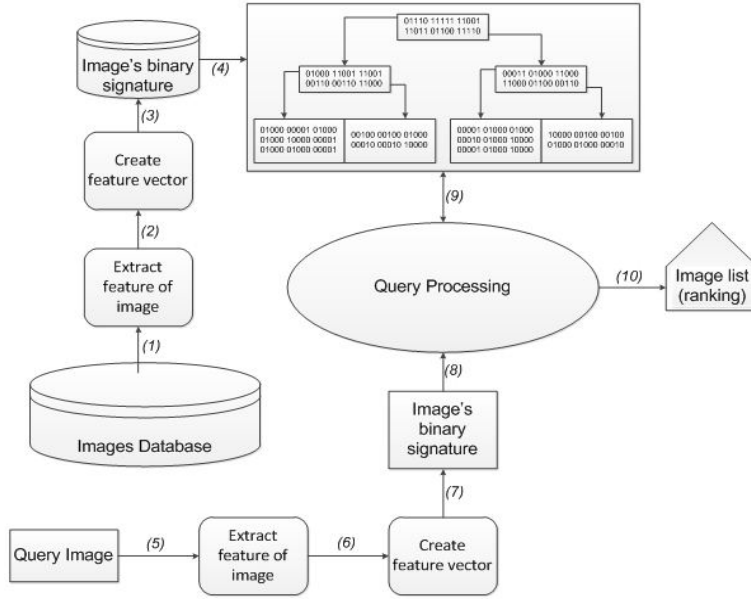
Image's binary signature

(4)

01110 11111 11001
11011 01100 11110

01000 11001 11001
00110 00110 11000

00011 01000 11000
11000 01100 00110

01000 00001 01000
01000 10000 00001
01000 01000 00001

00100 00100 01000
00010 00010 10000

00001 01000 01000
00010 01000 10000
00001 01000 10000

10000 00100 00100
01000 01000 00010

(3)

Create feature vector

(2)

Extract feature of image

(1)

Images Database

(9)

Query Processing

(10)

Image list (ranking)

(8)

Image's binary signature

(7)

Query Image

(5)

Extract feature of image

(6)

Create feature vector